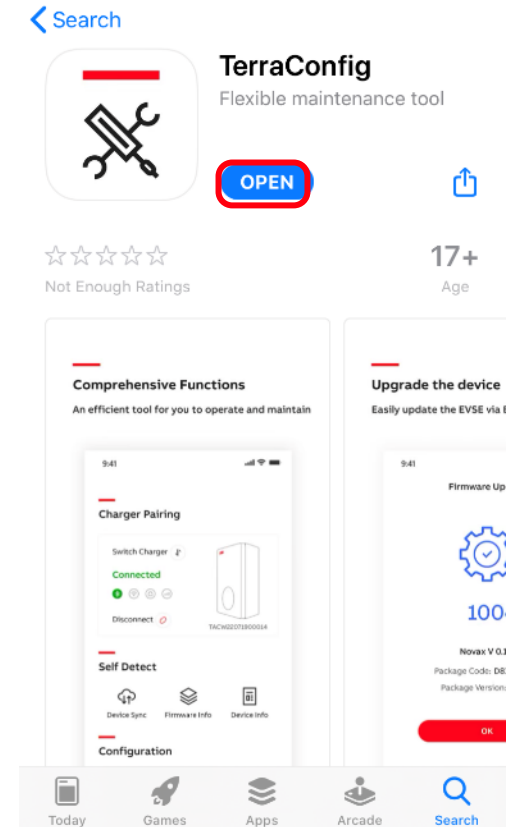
Search

TerraConfig
Flexible maintenance tool

OPEN

Not Enough Ratings

17+
Age

Comprehensive Functions
An efficient tool for you to operate and maintain

9:41

Charger Pairing

Switch Charger
Connected
Disconnect
TACW22071900014

Self Detect

Device Sync
Firmware Info
Device Info

Configuration

Upgrade the device
Easily update the EVSE via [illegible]

9:41

Firmware Up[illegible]

100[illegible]

Novax V 0.1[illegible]
Package Code: D8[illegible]
Package Version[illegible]

OK

Today
Games
Apps
Arcade
Search